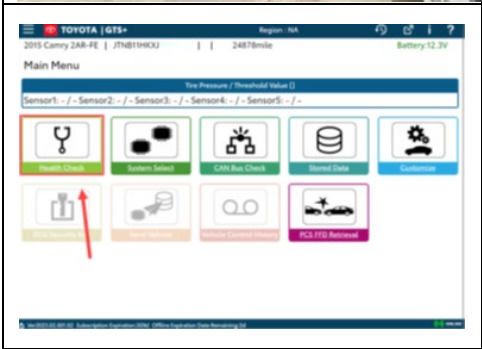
TOYOTA | GTS+
Region : NA
2015 Camry 2AR-FE | JTNB11HKXJ | | 24878mile
Battery:12.3V
Main Menu
Tire Pressure / Threshold Value []
Sensor1: - / - Sensor2: - / - Sensor3: - / - Sensor4: - / - Sensor5: - / -
Health Check
System Select
CAN Bus Check
Stored Data
Customize
ECU Security Key
Send Vehicle
Vehicle Control History
PCS FFD Retrieval
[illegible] Subscription Expiration:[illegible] Offline Expiration Date Remaining:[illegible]